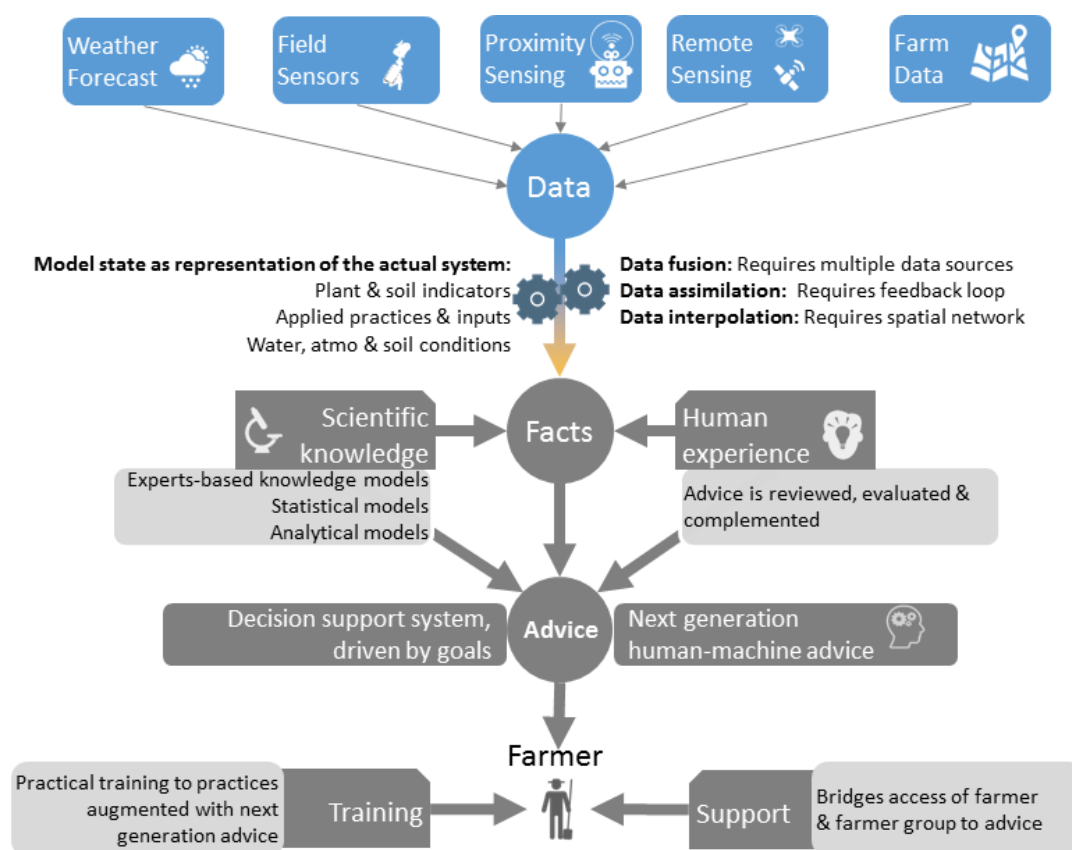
Weather Forecast

Field Sensors

Proximity Sensing

Remote Sensing

Farm Data

Data

**Model state as representation of the actual system:**
Plant & soil indicators
Applied practices & inputs
Water, atmo & soil conditions

**Data fusion:** Requires multiple data sources
**Data assimilation:** Requires feedback loop
**Data interpolation:** Requires spatial network

Scientific knowledge

Facts

Human experience

Experts-based knowledge models
Statistical models
Analytical models

Advice is reviewed, evaluated & complemented

Decision support system, driven by goals

Advice

Next generation human-machine advice

Farmer

Practical training to practices augmented with next generation advice

Training

Support

Bridges access of farmer & farmer group to advice